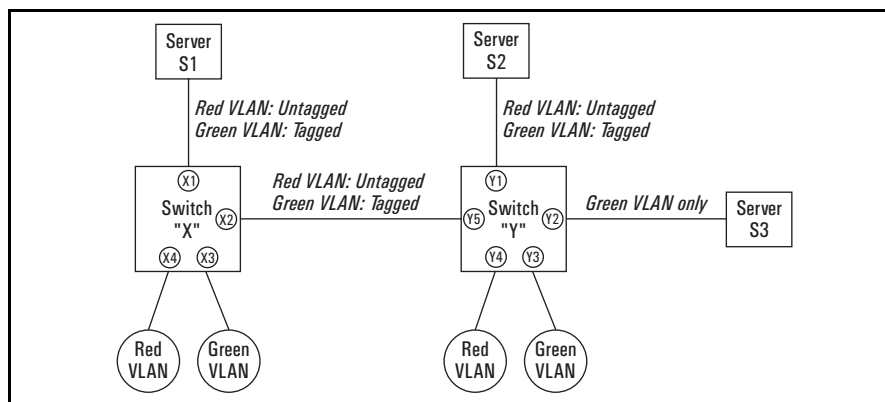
Server S1

Red VLAN: Untagged
Green VLAN: Tagged

Server S2

Red VLAN: Untagged
Green VLAN: Tagged

X1
Switch "X"
X2
X4
X3

Red VLAN: Untagged
Green VLAN: Tagged

Y1
Y5
Switch "Y"
Y2
Y4
Y3

Green VLAN only

Server S3

Red VLAN

Green VLAN

Red VLAN

Green VLAN